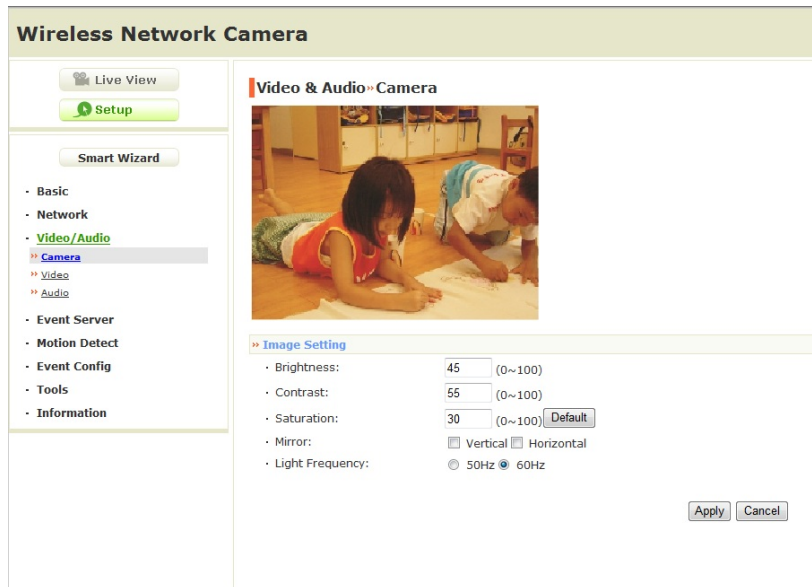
Wireless Network Camera

Live View

Setup

Smart Wizard

· Basic
· Network
· Video/Audio
» Camera
» Video
» Audio
· Event Server
· Motion Detect
· Event Config
· Tools
· Information

Video & Audio » Camera

» Image Setting

| · Brightness: | 45 (0~100) |
|---|---|
| · Contrast: | 55 (0~100) |
| · Saturation: | 30 (0~100) Default |
| · Mirror: | Vertical Horizontal |
| · Light Frequency: | 50Hz 60Hz |

Apply Cancel